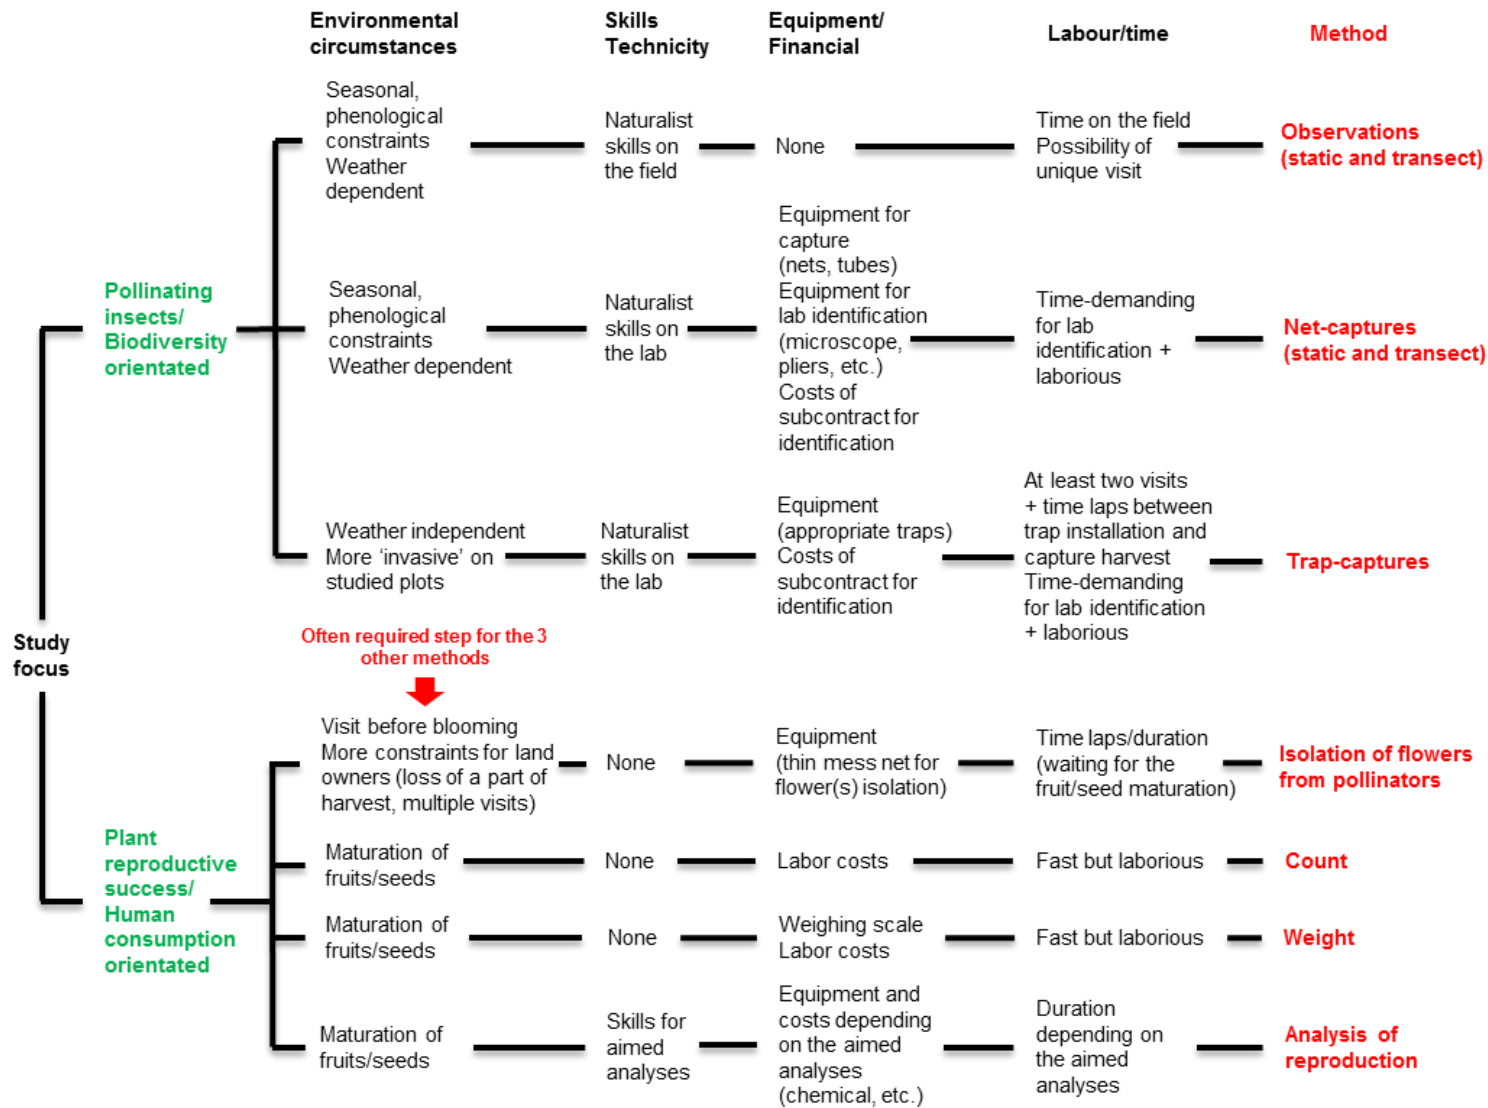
Environmental circumstances

Skills Technicity

Equipment/ Financial

Labour/time

Method

Study focus

Pollinating insects/ Biodiversity orientated

Seasonal, phenological constraints Weather dependent

Naturalist skills on the field

None

Time on the field Possibility of unique visit

Observations (static and transect)

Seasonal, phenological constraints Weather dependent

Naturalist skills on the lab

Equipment for capture (nets, tubes) Equipment for lab identification (microscope, pliers, etc.) Costs of subcontract for identification

Time-demanding for lab identification + laborious

Net-captures (static and transect)

Weather independent More 'invasive' on studied plots

Naturalist skills on the lab

Equipment (appropriate traps) Costs of subcontract for identification

At least two visits + time laps between trap installation and capture harvest Time-demanding for lab identification + laborious

Trap-captures

Often required step for the 3 other methods

Plant reproductive success/ Human consumption orientated

Visit before blooming More constraints for land owners (loss of a part of harvest, multiple visits)

None

Equipment (thin mess net for flower(s) isolation)

Time laps/duration (waiting for the fruit/seed maturation)

Isolation of flowers from pollinators

Maturation of fruits/seeds

None

Labor costs

Fast but laborious

Count

Maturation of fruits/seeds

None

Weighing scale Labor costs

Fast but laborious

Weight

Maturation of fruits/seeds

Skills for aimed analyses

Equipment and costs depending on the aimed analyses (chemical, etc.)

Duration depending on the aimed analyses

Analysis of reproduction